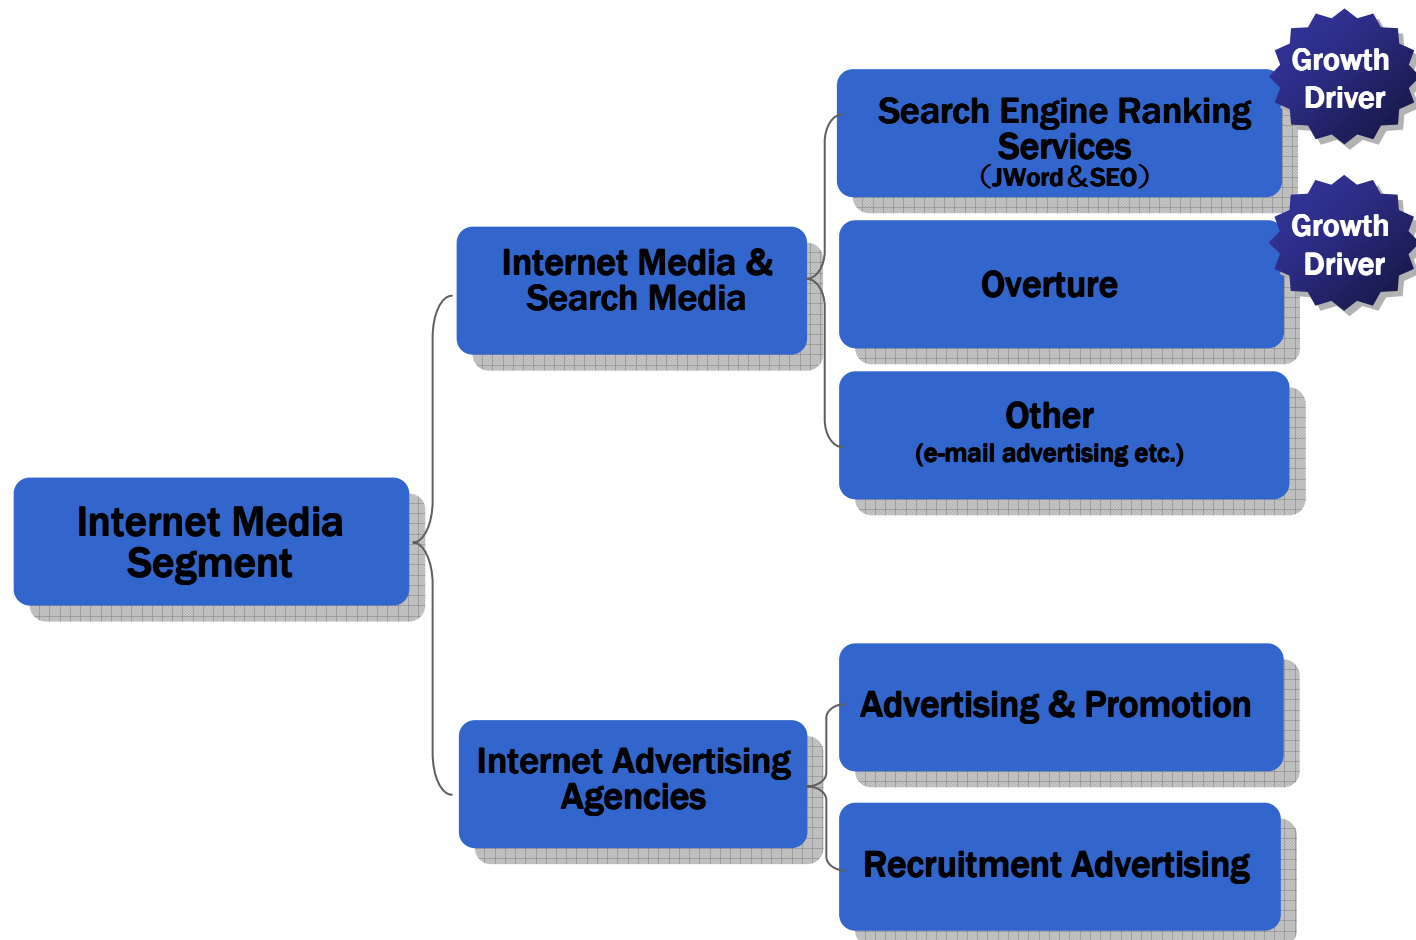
Internet Media Segment

Internet Media & Search Media

Search Engine Ranking Services
(JWord&SEO)

Growth Driver

Overture

Growth Driver

Other
(e-mail advertising etc.)

Internet Advertising Agencies

Advertising & Promotion

Recruitment Advertising